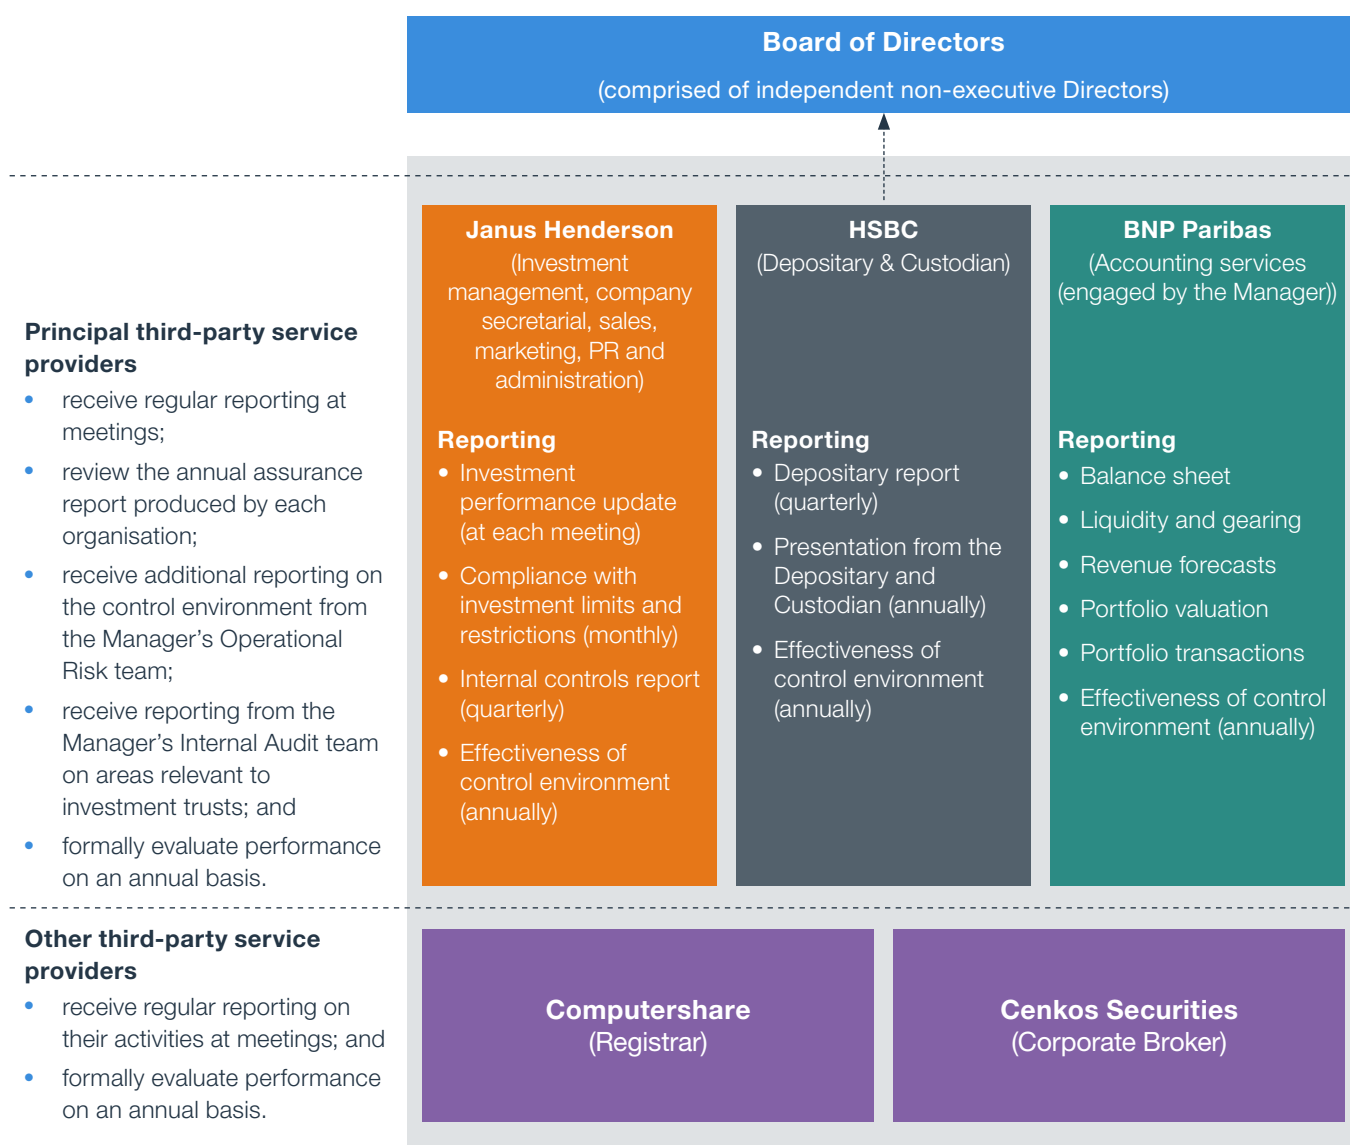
Board of Directors

(comprised of independent non-executive Directors)

Principal third-party service providers

- receive regular reporting at meetings;
- review the annual assurance report produced by each organisation;
- receive additional reporting on the control environment from the Manager's Operational Risk team;
- receive reporting from the Manager's Internal Audit team on areas relevant to investment trusts; and
- formally evaluate performance on an annual basis.

Janus Henderson
(Investment management, company secretarial, sales, marketing, PR and administration)

Reporting
- Investment performance update (at each meeting)
- Compliance with investment limits and restrictions (monthly)
- Internal controls report (quarterly)
- Effectiveness of control environment (annually)

HSBC
(Depositary & Custodian)

Reporting
- Depositary report (quarterly)
- Presentation from the Depositary and Custodian (annually)
- Effectiveness of control environment (annually)

BNP Paribas
(Accounting services (engaged by the Manager))

Reporting
- Balance sheet
- Liquidity and gearing
- Revenue forecasts
- Portfolio valuation
- Portfolio transactions
- Effectiveness of control environment (annually)

Other third-party service providers

- receive regular reporting on their activities at meetings; and
- formally evaluate performance on an annual basis.

Computershare
(Registrar)

Cenkos Securities
(Corporate Broker)